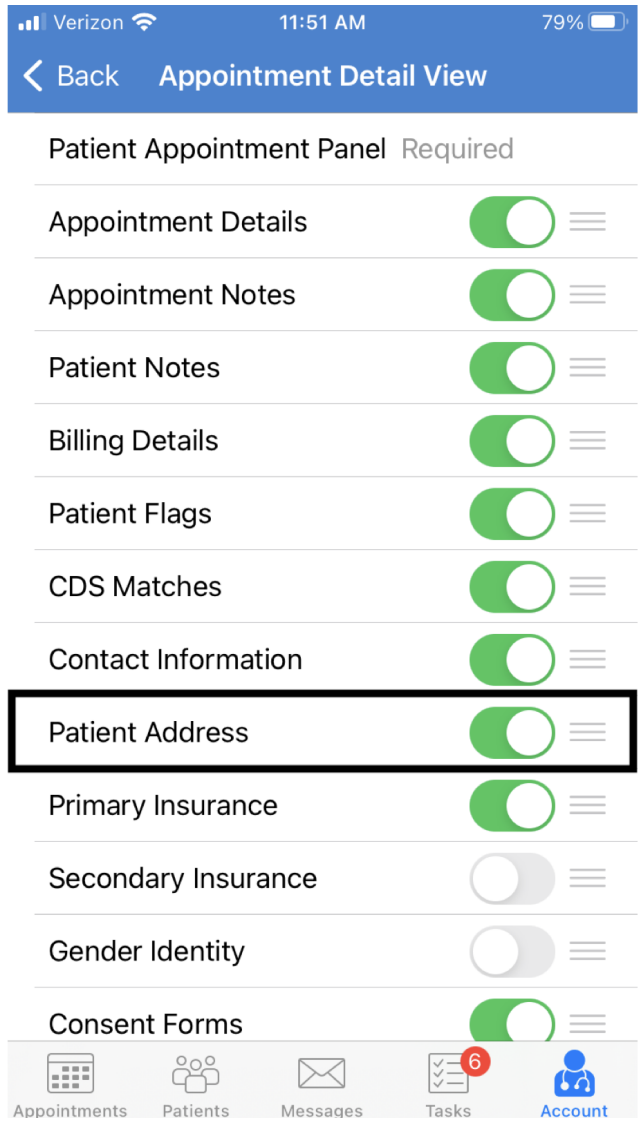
Verizon 11:51 AM 79%

Back Appointment Detail View

Patient Appointment Panel Required

Appointment Details

Appointment Notes

Patient Notes

Billing Details

Patient Flags

CDS Matches

Contact Information

Patient Address

Primary Insurance

Secondary Insurance

Gender Identity

Consent Forms

Appointments Patients Messages 6 Tasks Account